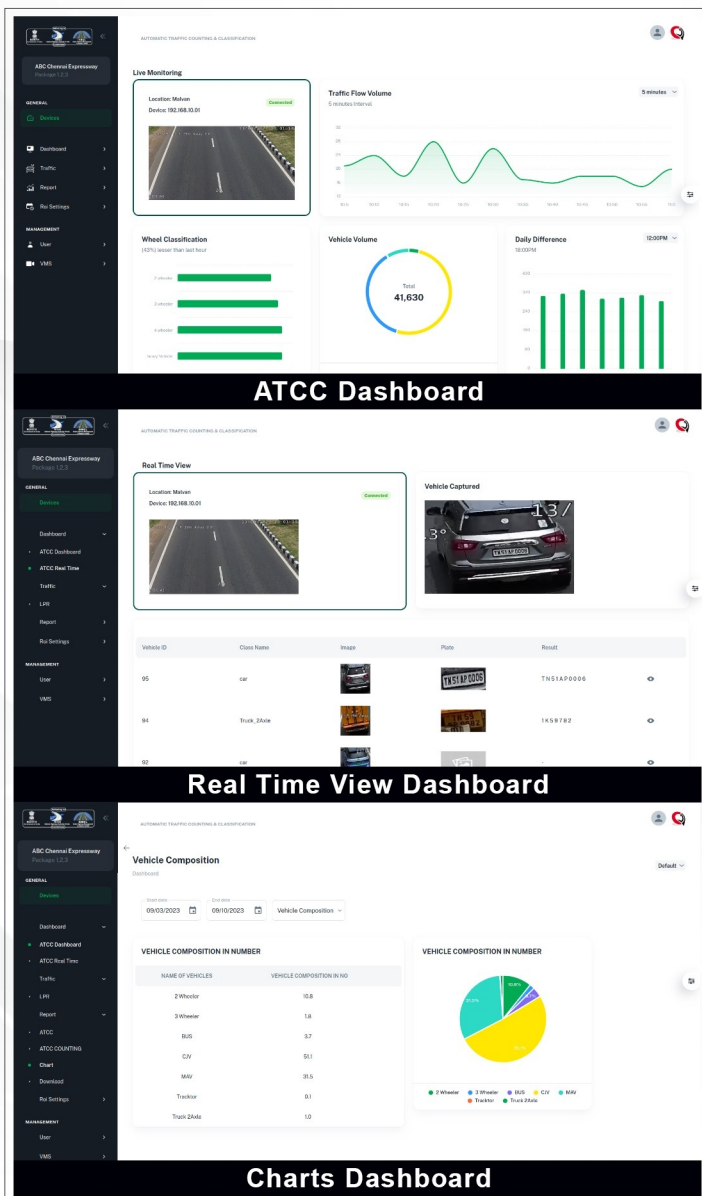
ABC Chennai Expressway
Package 1,2,3

GENERAL
Devices
Dashboard
Traffic
Report
Roi Settings

MANAGEMENT
User
VMS

AUTOMATIC TRAFFIC COUNTING & CLASSIFICATION

Live Monitoring

Location: Melvan
Device: 192.168.10.01
Connected

Traffic Flow Volume
5 minutes Interval
5 minutes

Wheel Classification
(43%) lesser than last hour
2 wheeler
3 wheeler
4 wheeler
heavy Vehicle

Vehicle Volume
Total
41,630

Daily Difference
18:00PM
12:00PM

ATCC Dashboard

ABC Chennai Expressway
Package 1,2,3

GENERAL
Devices
Dashboard
ATCC Dashboard
ATCC Real Time
Traffic
LPR
Report
Roi Settings

MANAGEMENT
User
VMS

AUTOMATIC TRAFFIC COUNTING & CLASSIFICATION

Real Time View

Location: Melvan
Device: 192.168.10.01
Connected

Vehicle Captured

| Vehicle ID | Class Name | Image | Plate | Result |
|---|---|---|---|---|
| 95 | car | | TN51AP0006 | TN51AP0006 |
| 94 | Truck_2Axle | | | 1K58782 |
| 92 | car | | | - |

Real Time View Dashboard

ABC Chennai Expressway
Package 1,2,3

GENERAL
Devices
Dashboard
ATCC Dashboard
ATCC Real Time
Traffic
LPR
Report
ATCC
ATCC COUNTING
Chart
Download
Roi Settings

MANAGEMENT
User
VMS

AUTOMATIC TRAFFIC COUNTING & CLASSIFICATION

Vehicle Composition
Dashboard
Default

Start date 09/03/2023
End date 09/10/2023
Vehicle Composition

VEHICLE COMPOSITION IN NUMBER

| NAME OF VEHICLES | VEHICLE COMPOSITION IN NO |
|---|---|
| 2 Wheeler | 10.8 |
| 3 Wheeler | 1.8 |
| BUS | 3.7 |
| CJV | 51.1 |
| MAV | 31.5 |
| Tracktor | 0.1 |
| Truck 2Axle | 1.0 |

VEHICLE COMPOSITION IN NUMBER
2 Wheeler 3 Wheeler BUS CJV MAV Tracktor Truck 2Axle

Charts Dashboard